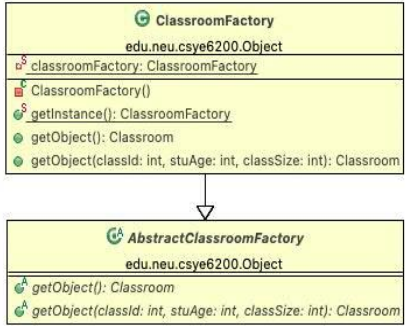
ClassroomFactory
edu.neu.csye6200.Object
classroomFactory: ClassroomFactory
ClassroomFactory()
getInstance(): ClassroomFactory
getObject(): Classroom
getObject(classId: int, stuAge: int, classSize: int): Classroom

AbstractClassroomFactory
edu.neu.csye6200.Object
getObject(): Classroom
getObject(classId: int, stuAge: int, classSize: int): Classroom